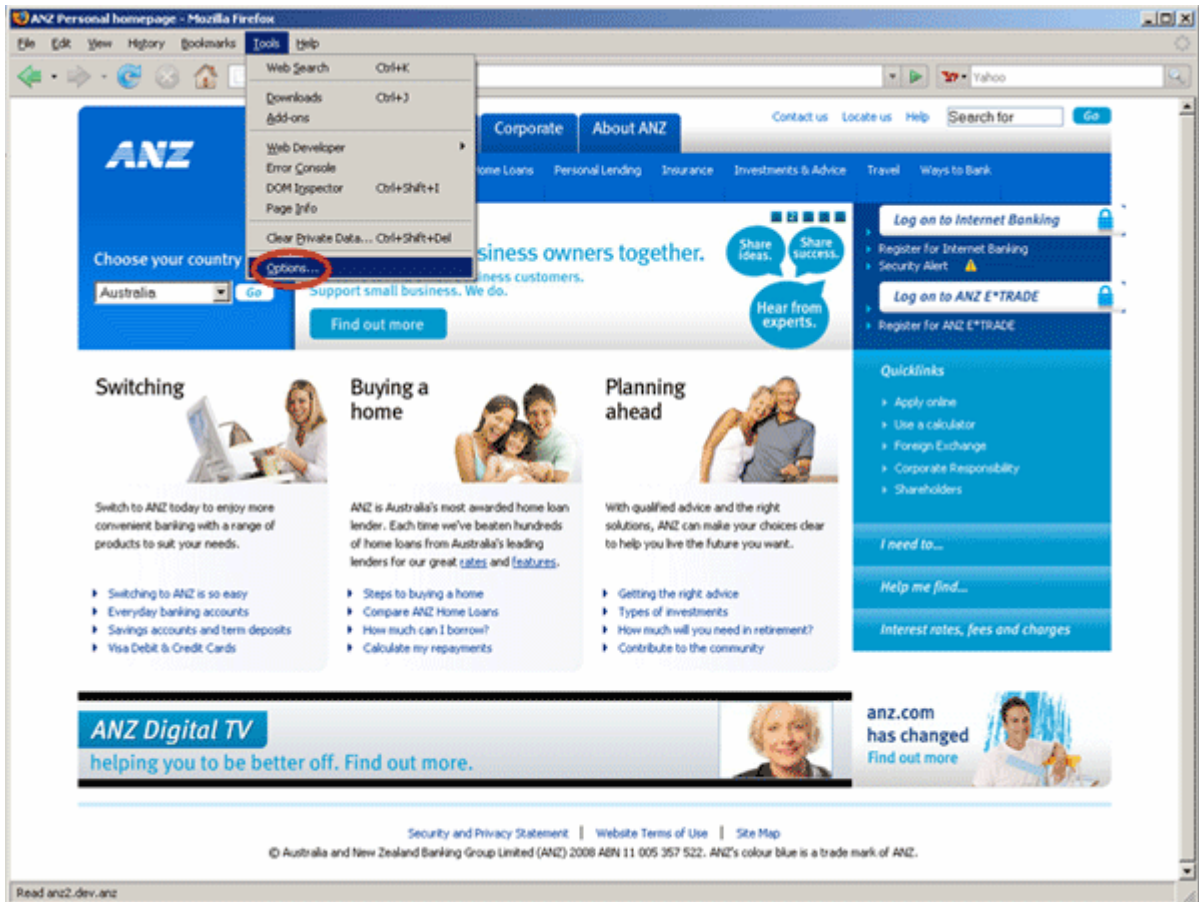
ANZ Personal homepage - Mozilla Firefox

File Edit View History Bookmarks Tools Help

Yahoo

Web Search Ctrl+K
Downloads Ctrl+J
Add-ons
Web Developer
Error Console
DOM Inspector Ctrl+Shift+I
Page Info
Clear Private Data... Ctrl+Shift+Del
Options...

ANZ

Corporate About ANZ

Contact us Locate us Help Search for Go

Home Loans Personal Lending Insurance Investments & Advice Travel Ways to Bank

Choose your country
Australia Go

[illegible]siness owners together.
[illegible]siness customers.
Support small business. We do.
Find out more

Share ideas. Share success. Hear from experts.

Log on to Internet Banking
Register for Internet Banking
Security Alert
Log on to ANZ E*TRADE
Register for ANZ E*TRADE

Switching

Switch to ANZ today to enjoy more convenient banking with a range of products to suit your needs.

Switching to ANZ is so easy
Everyday banking accounts
Savings accounts and term deposits
Visa Debit & Credit Cards

Buying a home

ANZ is Australia's most awarded home loan lender. Each time we've beaten hundreds of home loans from Australia's leading lenders for our great rates and features.

Steps to buying a home
Compare ANZ Home Loans
How much can I borrow?
Calculate my repayments

Planning ahead

With qualified advice and the right solutions, ANZ can make your choices clear to help you live the future you want.

Getting the right advice
Types of investments
How much will you need in retirement?
Contribute to the community

Quicklinks
Apply online
Use a calculator
Foreign Exchange
Corporate Responsibility
Shareholders

I need to...
Help me find...
Interest rates, fees and charges

ANZ Digital TV
helping you to be better off. Find out more.

anz.com has changed
Find out more

Security and Privacy Statement | Website Terms of Use | Site Map
© Australia and New Zealand Banking Group Limited (ANZ) 2008 ABN 11 005 357 522. ANZ's colour blue is a trade mark of ANZ.

Read anz2.dev.anz